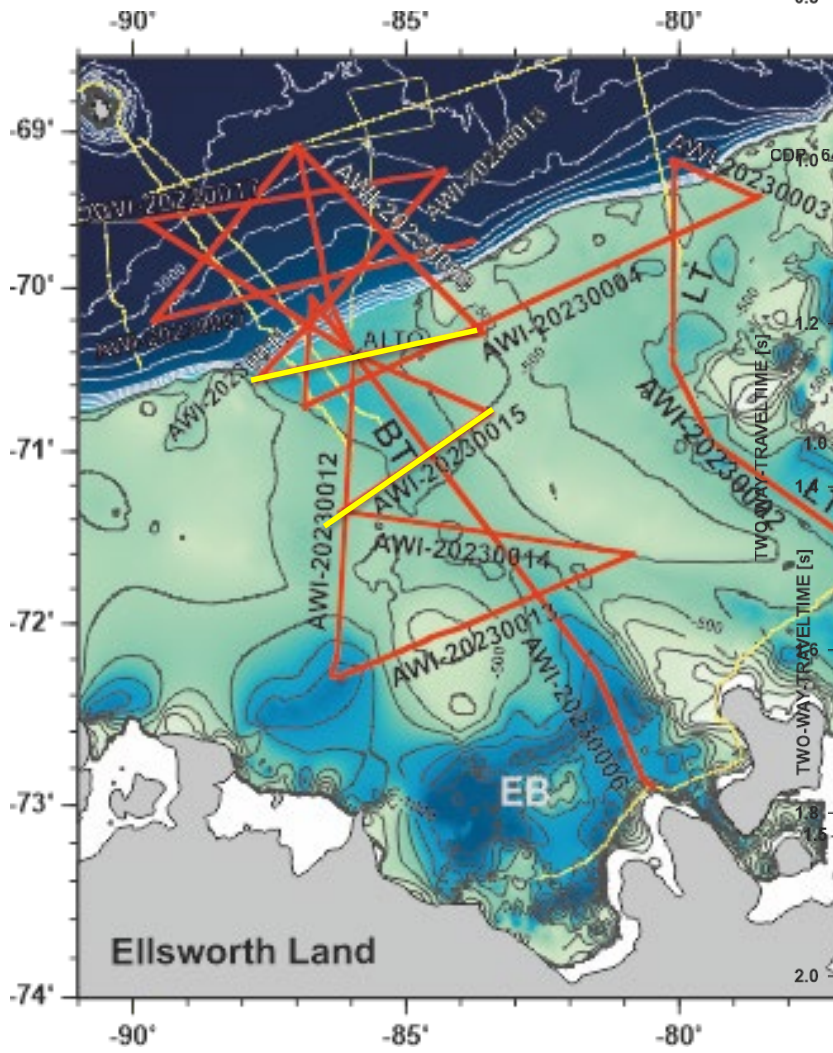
-90° -85° -80°

-69°
-70°
-71°
-72°
-73°
-74°

AWI-20230011
AWI-20230010
AWI-20230009
AWI-20230008
AWI-20230004
AWI-20230003
ALTO
AWI-20230015
AWI-20230012
AWI-20230014
AWI-20230013
AWI-20230006
AWI-20230002
BT
LT
EB
-3000
-500
-500
-500

Ellsworth Land

CDP
1.0
1.2
1.0
1.4
1.6
1.8
1.5
2.0
TWO-WAY-TRAVELTIME [s]
TWO-WAY-TRAVELTIME [s]

-90° -85° -80°